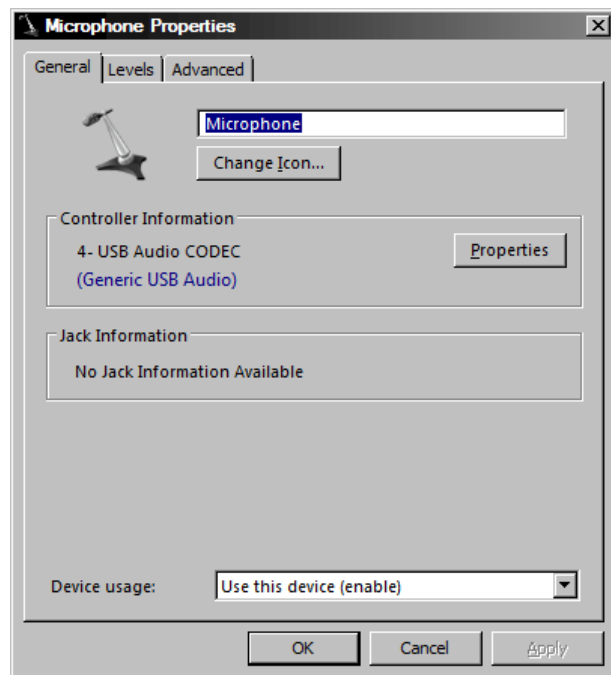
Microphone Properties

General | Levels | Advanced

Microphone

Change Icon...

Controller Information

4- USB Audio CODEC

(Generic USB Audio)

Properties

Jack Information

No Jack Information Available

Device usage: Use this device (enable)

OK | Cancel | Apply